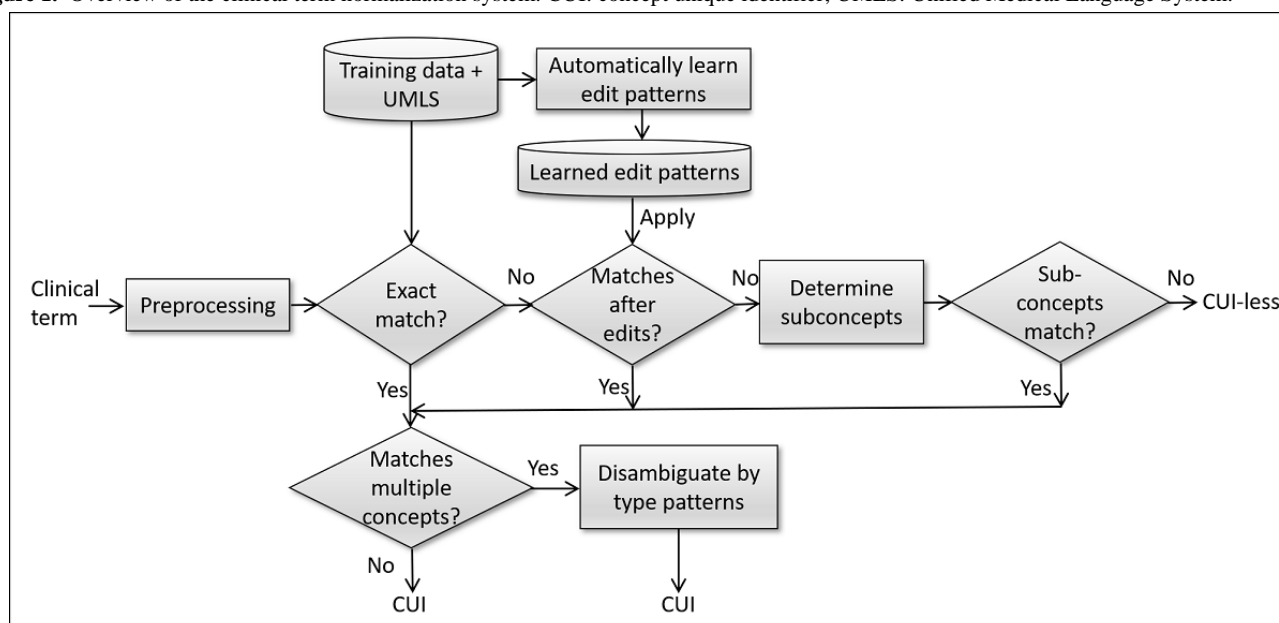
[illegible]gure 1. Overview of the clinical term normalization system. CUI: concept unique identifier; UMLS: Unified Medical Language System.

Training data + UMLS

Automatically learn edit patterns

Learned edit patterns

Apply

Clinical term

Preprocessing

Exact match?

No

Matches after edits?

No

Determine subconcepts

Sub-concepts match?

No

CUI-less

Yes

Yes

Yes

Matches multiple concepts?

Yes

Disambiguate by type patterns

No

CUI

CUI